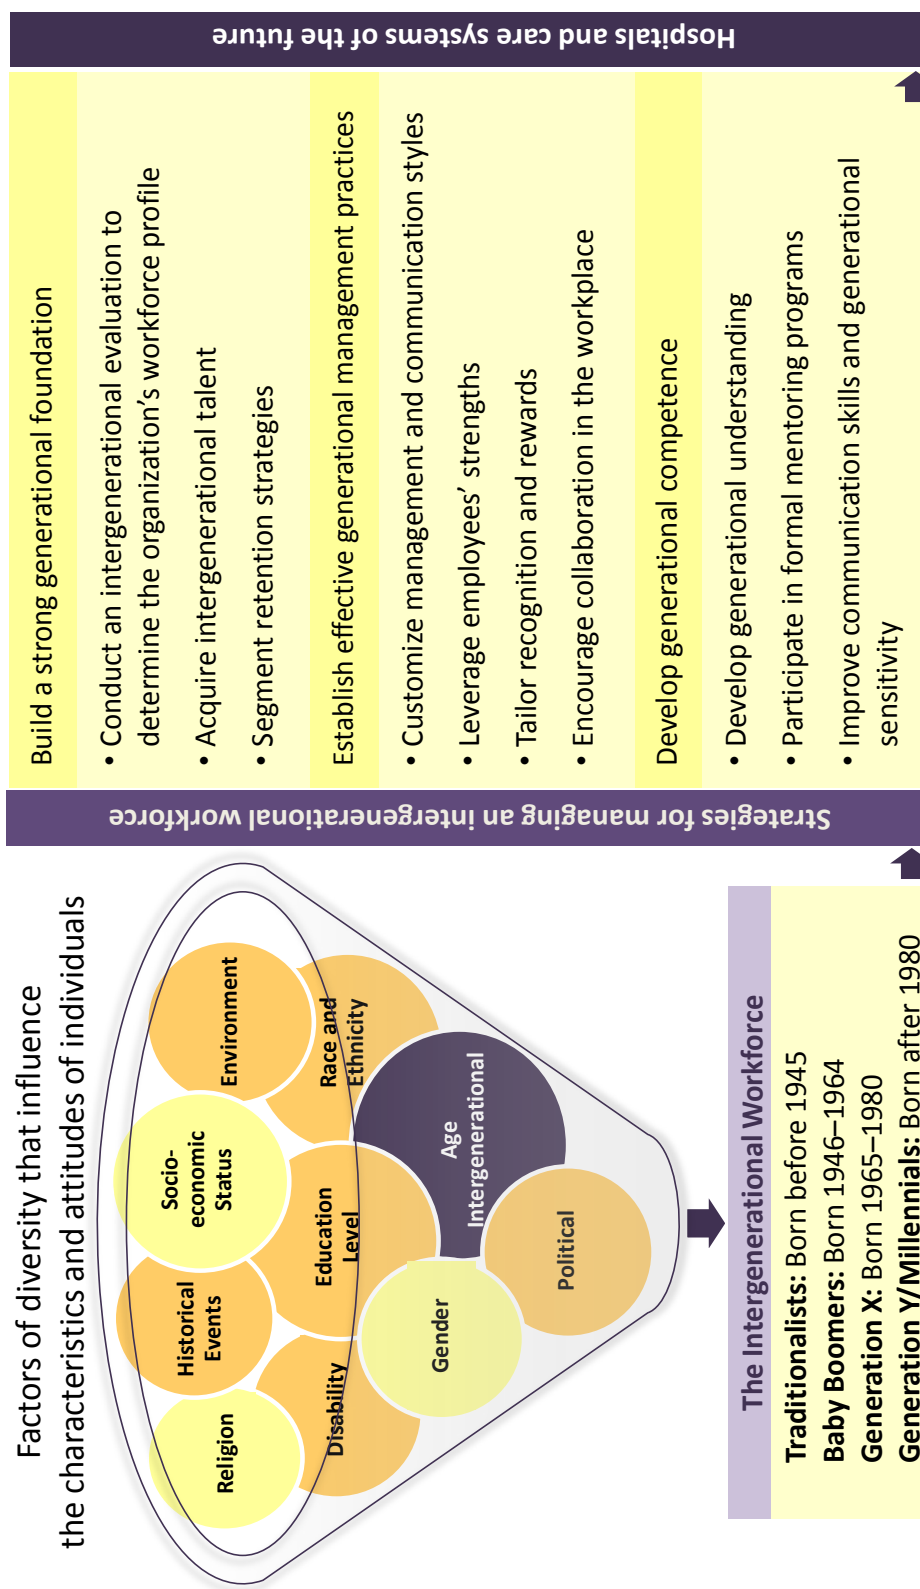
Factors of diversity that influence the characteristics and attitudes of individuals

Religion

Historical Events

Socio-economic Status

Environment

Disability

Education Level

Race and Ethnicity

Gender

Age Intergenerational

Political

The Intergenerational Workforce

**Traditionalists:** Born before 1945
**Baby Boomers:** Born 1946–1964
**Generation X:** Born 1965–1980
**Generation Y/Millennials:** Born after 1980

Strategies for managing an intergenerational workforce

Build a strong generational foundation
• Conduct an intergenerational evaluation to determine the organization's workforce profile
• Acquire intergenerational talent
• Segment retention strategies

Establish effective generational management practices
• Customize management and communication styles
• Leverage employees' strengths
• Tailor recognition and rewards
• Encourage collaboration in the workplace

Develop generational competence
• Develop generational understanding
• Participate in formal mentoring programs
• Improve communication skills and generational sensitivity

Hospitals and care systems of the future